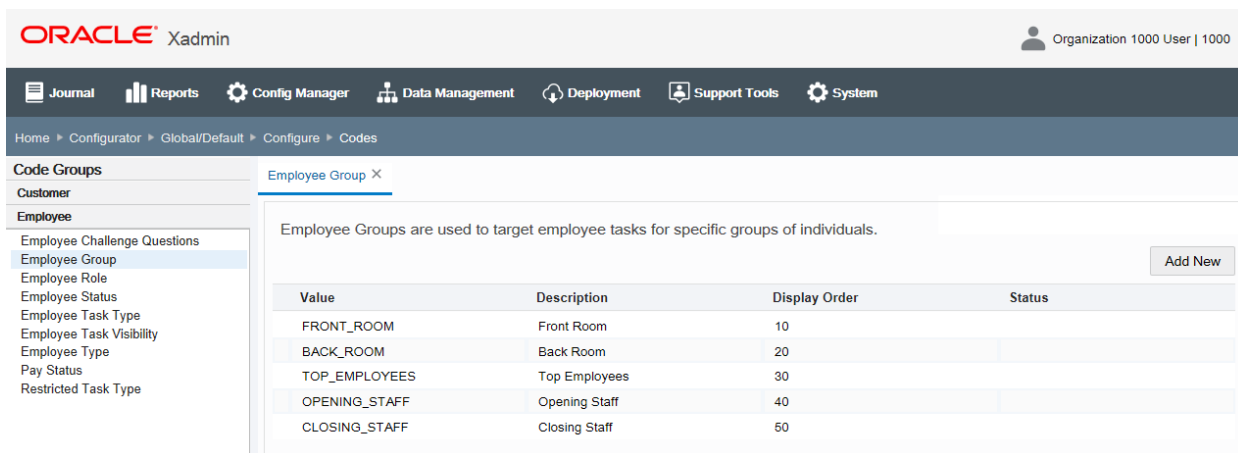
ORACLE Xadmin

Organization 1000 User | 1000

Journal Reports Config Manager Data Management Deployment Support Tools System

Home ▸ Configurator ▸ Global/Default ▸ Configure ▸ Codes

Code Groups
Customer
Employee
Employee Challenge Questions
Employee Group
Employee Role
Employee Status
Employee Task Type
Employee Task Visibility
Employee Type
Pay Status
Restricted Task Type

Employee Group ×

Employee Groups are used to target employee tasks for specific groups of individuals.

Add New

| Value | Description | Display Order | Status |
|---|---|---|---|
| FRONT_ROOM | Front Room | 10 | |
| BACK_ROOM | Back Room | 20 | |
| TOP_EMPLOYEES | Top Employees | 30 | |
| OPENING_STAFF | Opening Staff | 40 | |
| CLOSING_STAFF | Closing Staff | 50 | |